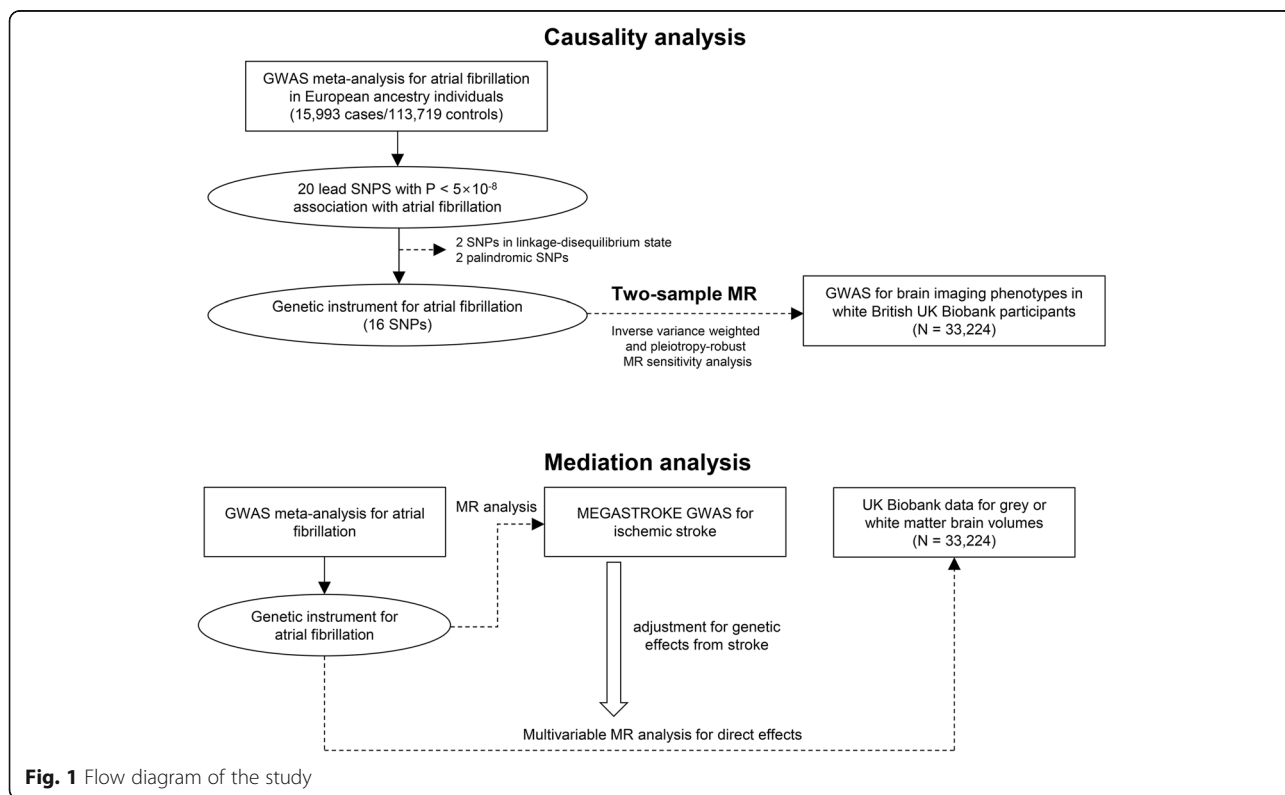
Causality analysis

GWAS meta-analysis for atrial fibrillation in European ancestry individuals (15,993 cases/113,719 controls)

20 lead SNPS with P < $5\times10^{-8}$ association with atrial fibrillation

2 SNPs in linkage-disequilibrium state
2 palindromic SNPs

Genetic instrument for atrial fibrillation (16 SNPs)

Two-sample MR

Inverse variance weighted and pleiotropy-robust MR sensitivity analysis

GWAS for brain imaging phenotypes in white British UK Biobank participants (N = 33,224)

Mediation analysis

GWAS meta-analysis for atrial fibrillation

MR analysis

MEGASTROKE GWAS for ischemic stroke

UK Biobank data for grey or white matter brain volumes (N = 33,224)

Genetic instrument for atrial fibrillation

adjustment for genetic effects from stroke

Multivariable MR analysis for direct effects

Fig. 1 Flow diagram of the study